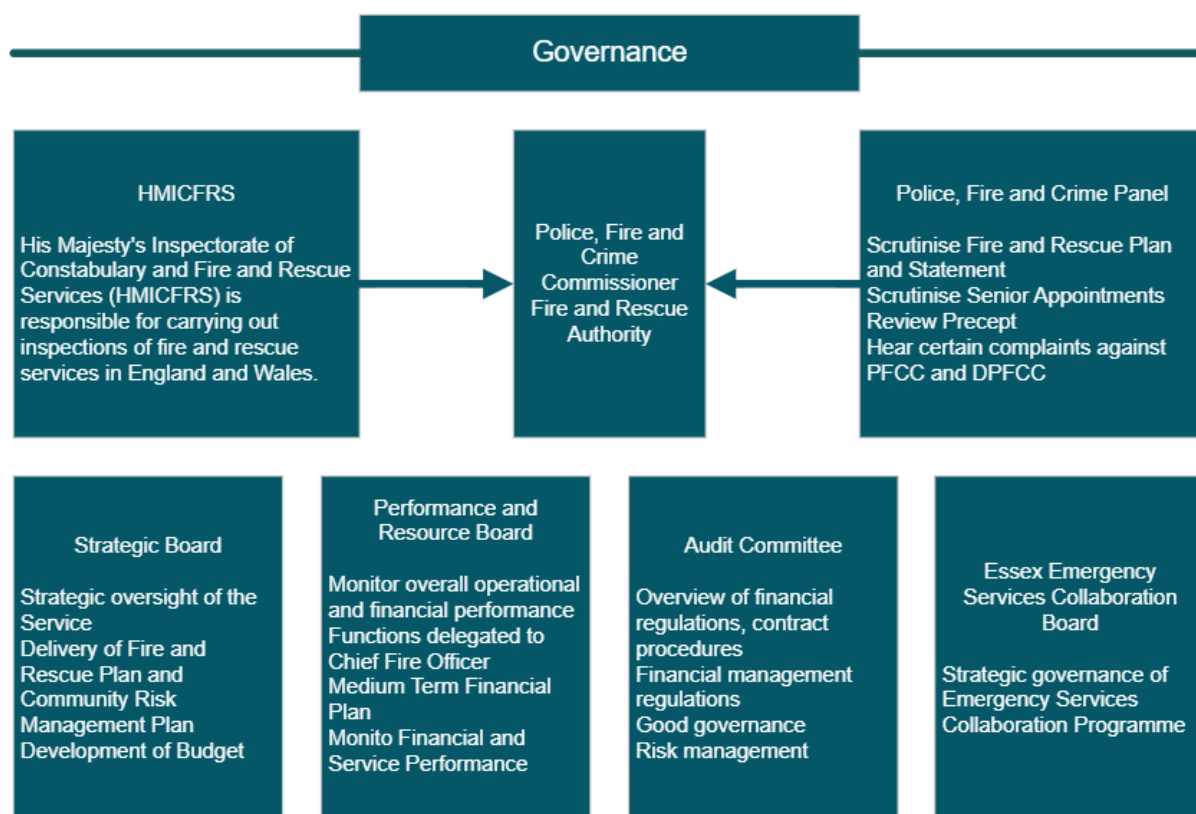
Governance

HMICFRS

His Majesty's Inspectorate of Constabulary and Fire and Rescue Services (HMICFRS) is responsible for carrying out inspections of fire and rescue services in England and Wales.

Police, Fire and Crime Commissioner Fire and Rescue Authority

Police, Fire and Crime Panel

Scrutinise Fire and Rescue Plan and Statement
Scrutinise Senior Appointments
Review Precept
Hear certain complaints against PFCC and DPFCC

Strategic Board

Strategic oversight of the Service
Delivery of Fire and Rescue Plan and Community Risk Management Plan
Development of Budget

Performance and Resource Board

Monitor overall operational and financial performance
Functions delegated to Chief Fire Officer
Medium Term Financial Plan
Monito Financial and Service Performance

Audit Committee

Overview of financial regulations, contract procedures
Financial management regulations
Good governance
Risk management

Essex Emergency Services Collaboration Board

Strategic governance of Emergency Services Collaboration Programme